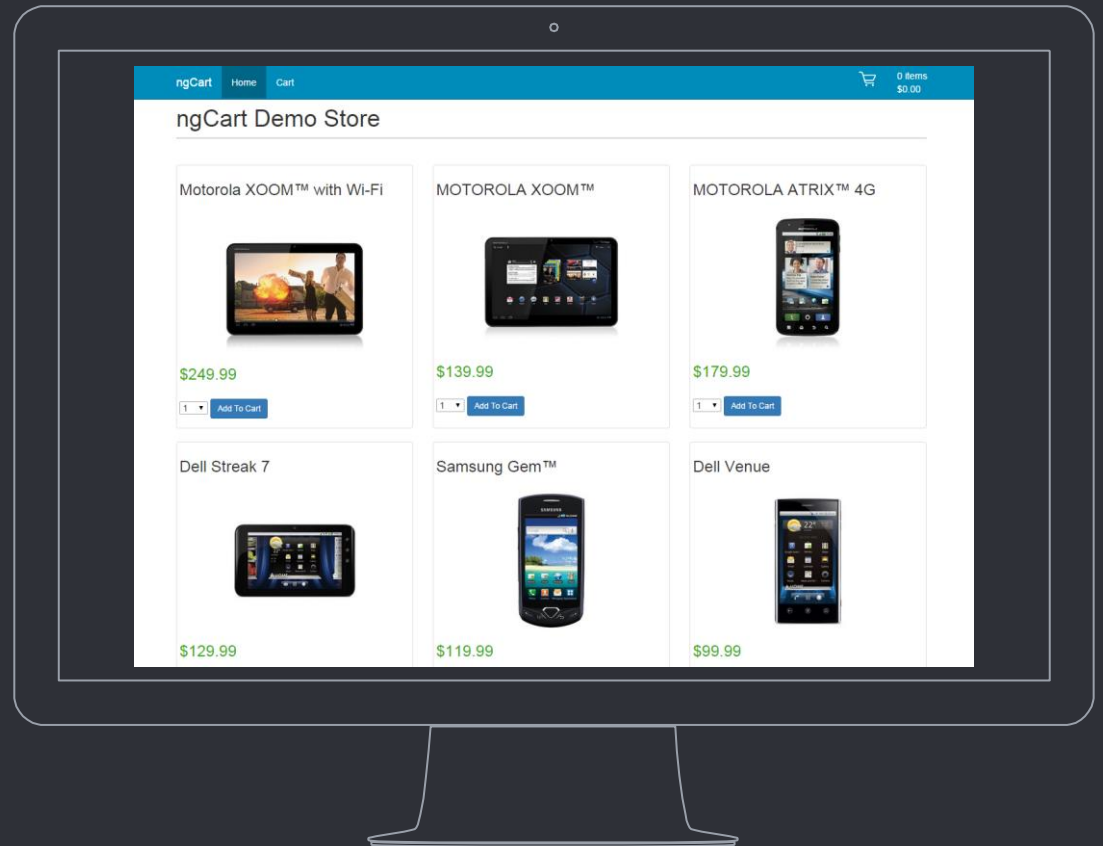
ngCart Home Cart

0 items
$0.00

ngCart Demo Store

Motorola XOOM™ with Wi-Fi

$249.99

1 Add To Cart

MOTOROLA XOOM™

$139.99

1 Add To Cart

MOTOROLA ATRIX™ 4G

$179.99

1 Add To Cart

Dell Streak 7

$129.99

Samsung Gem™

$119.99

Dell Venue

$99.99